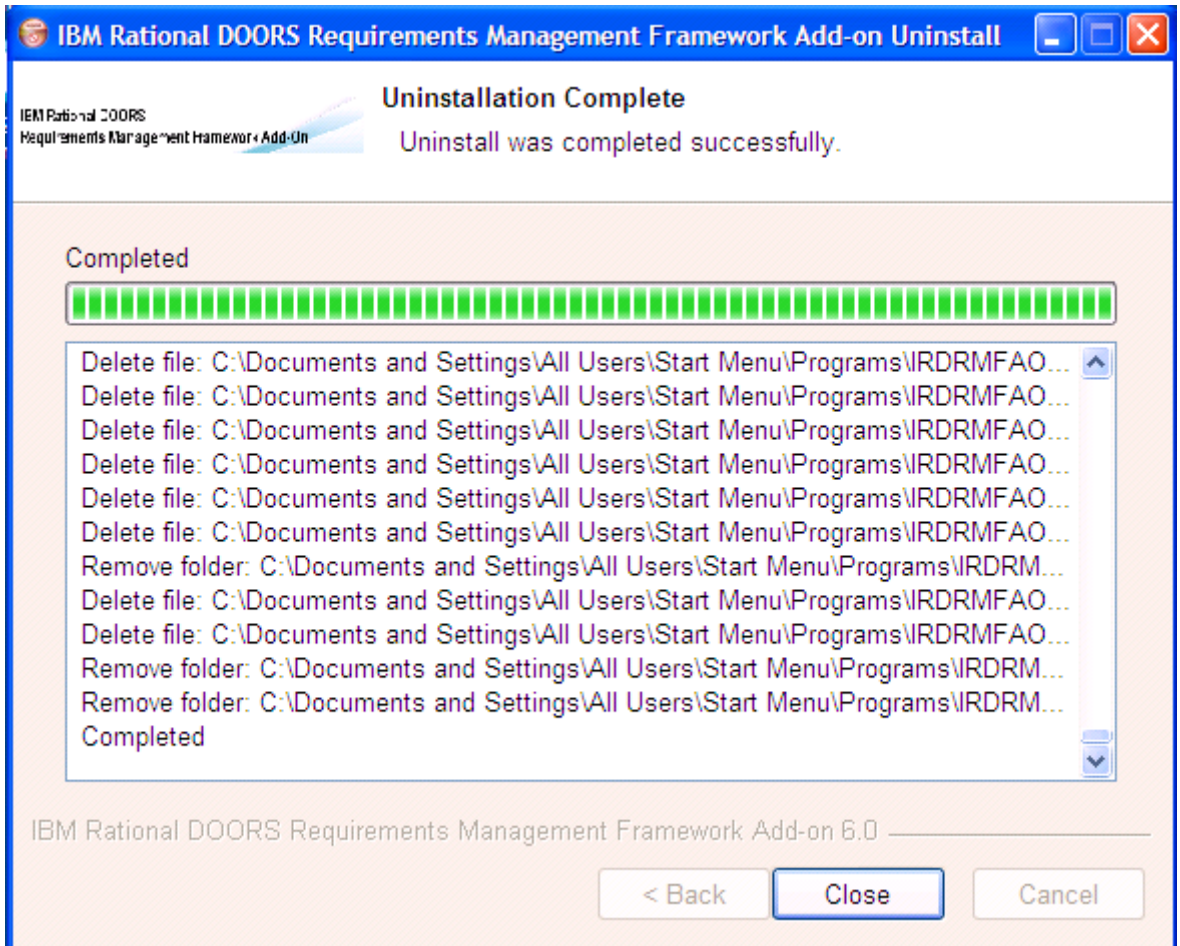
IBM Rational DOORS Requirements Management Framework Add-on Uninstall

IBM Rational DOORS
Requirements Management Framework Add-On

Uninstallation Complete
Uninstall was completed successfully.

Completed

Delete file: C:\Documents and Settings\All Users\Start Menu\Programs\IRDRMFAO...
Delete file: C:\Documents and Settings\All Users\Start Menu\Programs\IRDRMFAO...
Delete file: C:\Documents and Settings\All Users\Start Menu\Programs\IRDRMFAO...
Delete file: C:\Documents and Settings\All Users\Start Menu\Programs\IRDRMFAO...
Delete file: C:\Documents and Settings\All Users\Start Menu\Programs\IRDRMFAO...
Delete file: C:\Documents and Settings\All Users\Start Menu\Programs\IRDRMFAO...
Remove folder: C:\Documents and Settings\All Users\Start Menu\Programs\IRDRM...
Delete file: C:\Documents and Settings\All Users\Start Menu\Programs\IRDRMFAO...
Delete file: C:\Documents and Settings\All Users\Start Menu\Programs\IRDRMFAO...
Remove folder: C:\Documents and Settings\All Users\Start Menu\Programs\IRDRM...
Remove folder: C:\Documents and Settings\All Users\Start Menu\Programs\IRDRM...
Completed

IBM Rational DOORS Requirements Management Framework Add-on 6.0

< Back
Close
Cancel